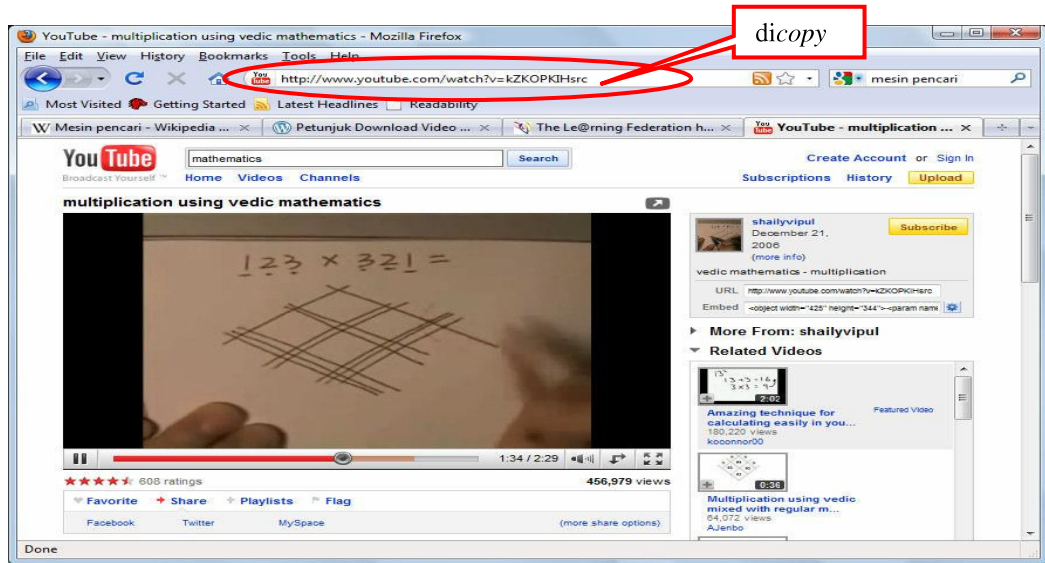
YouTube - multiplication using vedic mathematics - Mozilla Firefox

dicopy

File Edit View History Bookmarks Tools Help

http://www.youtube.com/watch?v=kZKOPKIHsrc

mesin pencari

Most Visited Getting Started Latest Headlines Readability

Mesin pencari - Wikipedia ... | Petunjuk Download Video ... | The Le@rning Federation h... | YouTube - multiplication ...

YouTube Broadcast Yourself™

mathematics Search

Home Videos Channels

Create Account or Sign In

Subscriptions History Upload

multiplication using vedic mathematics

$123 \times 321 =$

1:34 / 2:29

608 ratings 456,979 views

Favorite Share Playlists Flag

Facebook Twitter MySpace (more share options)

shailyvipul December 21, 2006 (more info)

Subscribe

vedic mathematics - multiplication

URL http://www.youtube.com/watch?v=kZKOPKIHsrc

Embed <object width="425" height="344"><param name

More From: shailyvipul

Related Videos

2:02

Amazing technique for calculating easily in you... 180,220 views koconnor00

Featured Video

0:36

Multiplication using vedic mixed with regular m... 64,072 views AJenbo

Done